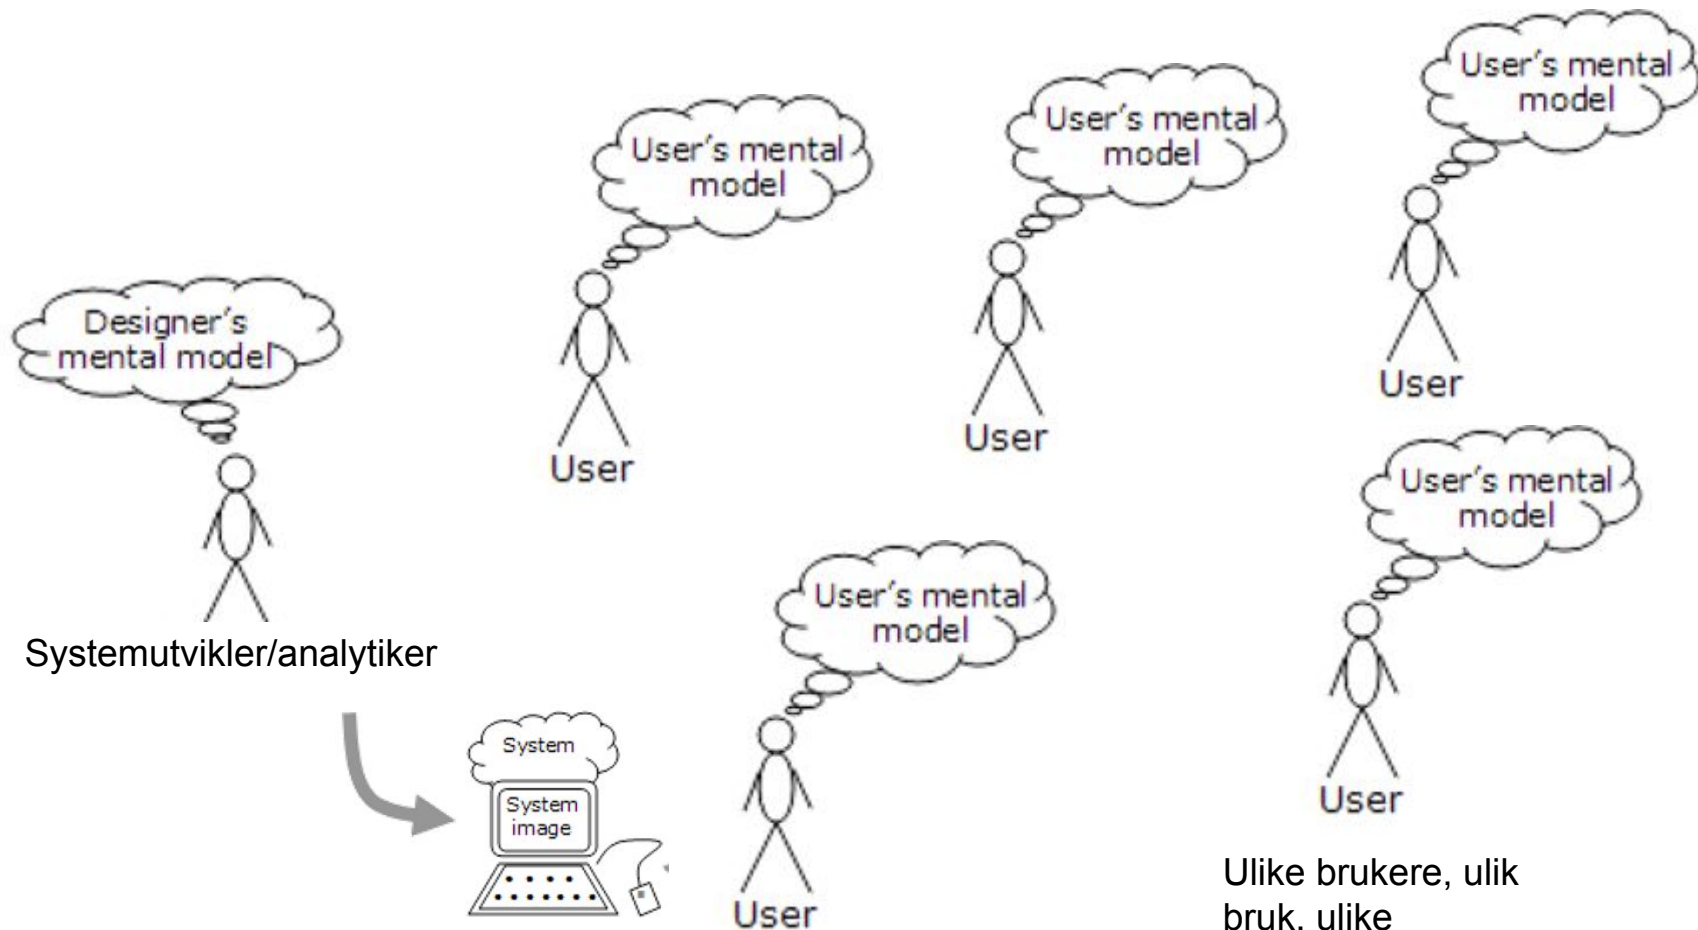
Designer's mental model

Systemutvikler/analytiker

User's mental model

User

User's mental model

User

User's mental model

User

System

System image

User's mental model

User

User's mental model

User

Ulike brukere, ulik bruk, ulike